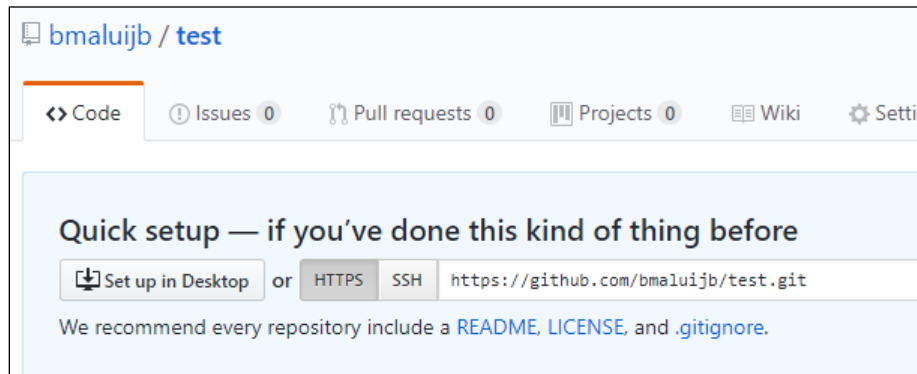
bmaluijb / test

<> Code Issues 0 Pull requests 0 Projects 0 Wiki Setti

Quick setup — if you've done this kind of thing before

Set up in Desktop or HTTPS SSH https://github.com/bmaluijb/test.git

We recommend every repository include a README, LICENSE, and .gitignore.